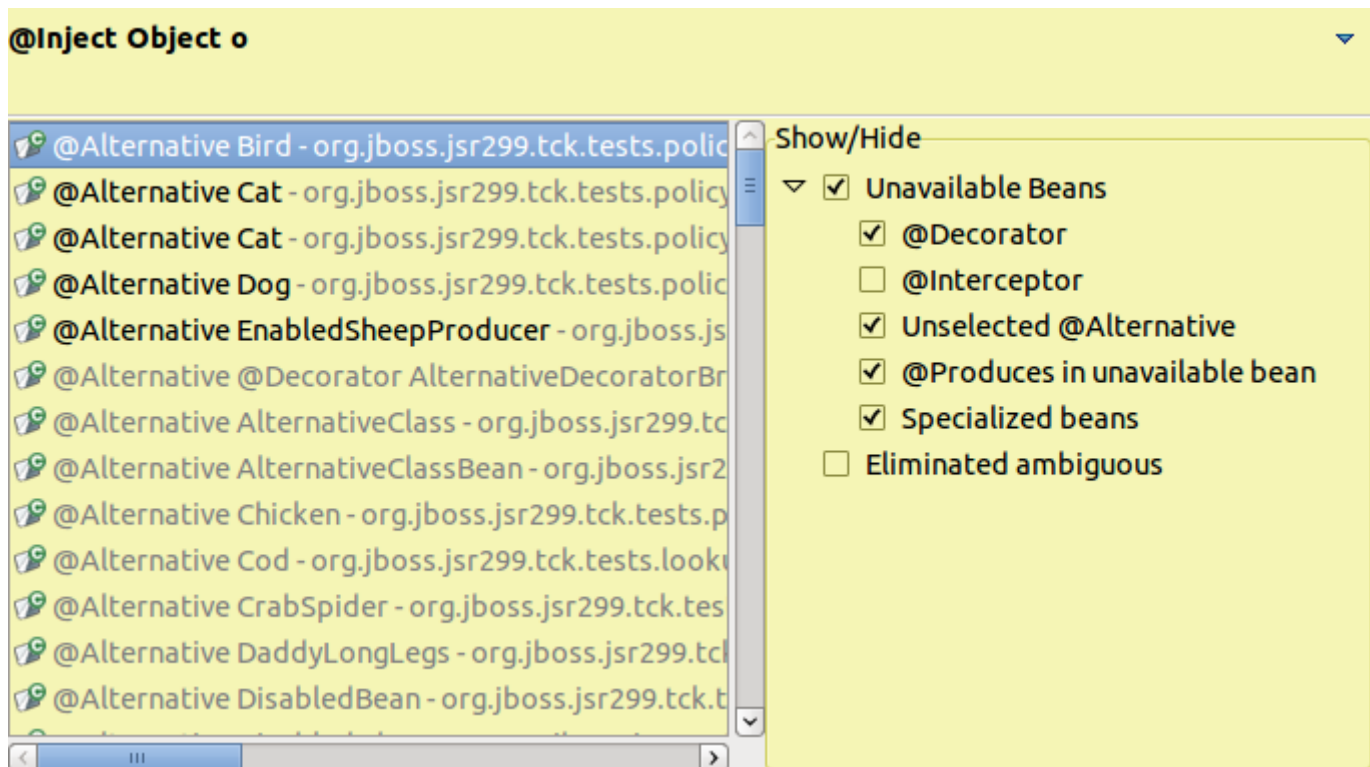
@Inject Object o

@Alternative Bird - org.jboss.jsr299.tck.tests.polic
@Alternative Cat - org.jboss.jsr299.tck.tests.policy
@Alternative Cat - org.jboss.jsr299.tck.tests.policy
@Alternative Dog - org.jboss.jsr299.tck.tests.polic
@Alternative EnabledSheepProducer - org.jboss.js
@Alternative @Decorator AlternativeDecoratorBr
@Alternative AlternativeClass - org.jboss.jsr299.tc
@Alternative AlternativeClassBean - org.jboss.jsr2
@Alternative Chicken - org.jboss.jsr299.tck.tests.p
@Alternative Cod - org.jboss.jsr299.tck.tests.looku
@Alternative CrabSpider - org.jboss.jsr299.tck.tes
@Alternative DaddyLongLegs - org.jboss.jsr299.tck
@Alternative DisabledBean - org.jboss.jsr299.tck.t

Show/Hide
☑ Unavailable Beans
☑ @Decorator
☐ @Interceptor
☑ Unselected @Alternative
☑ @Produces in unavailable bean
☑ Specialized beans
☐ Eliminated ambiguous